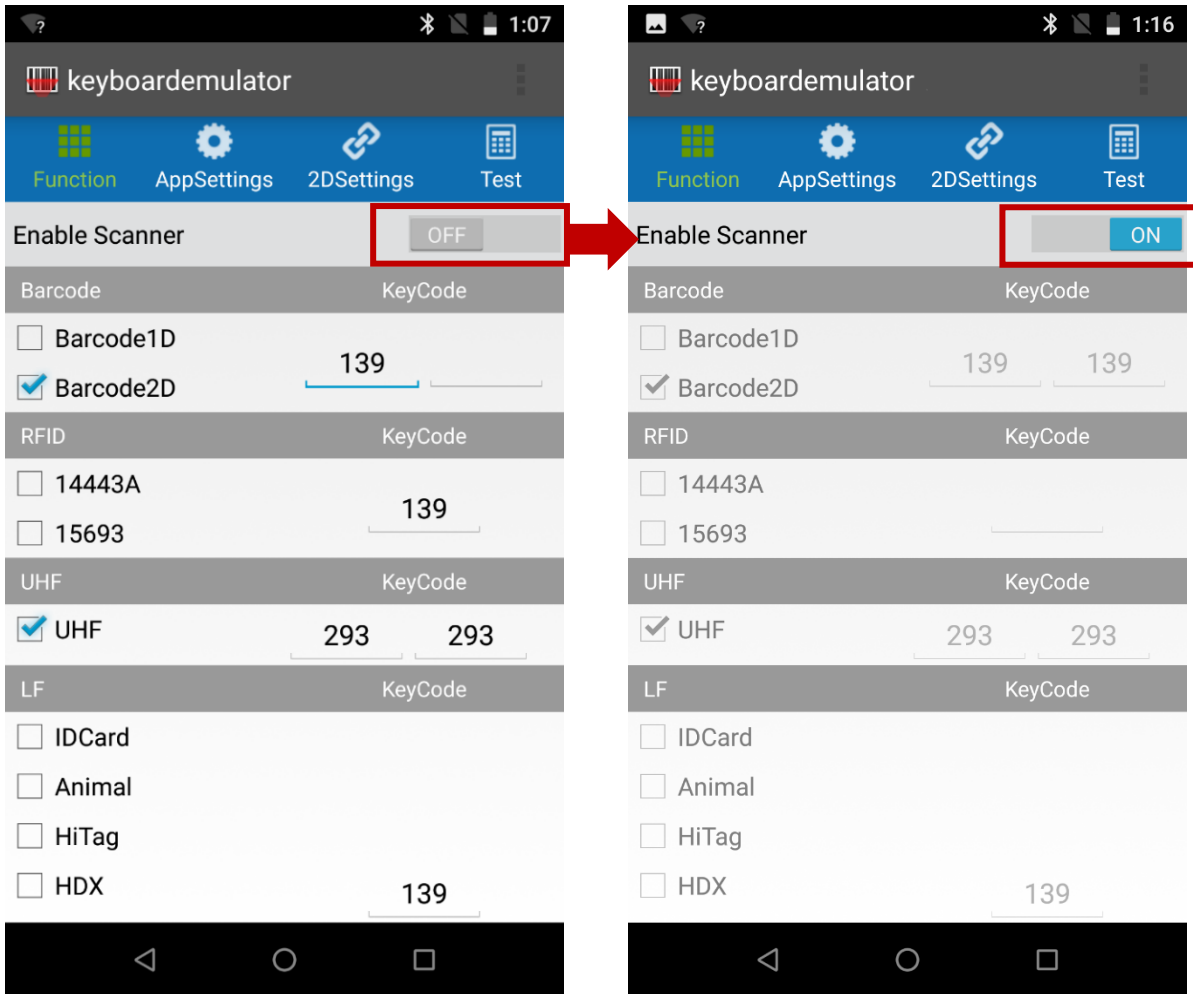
1:07

keyboardemulator

Function AppSettings 2DSettings Test

Enable Scanner OFF

Barcode KeyCode

Barcode1D
Barcode2D 139

RFID KeyCode

14443A
15693 139

UHF KeyCode

UHF 293 293

LF KeyCode

IDCard
Animal
HiTag
HDX 139

1:16

keyboardemulator

Function AppSettings 2DSettings Test

Enable Scanner ON

Barcode KeyCode

Barcode1D
Barcode2D 139 139

RFID KeyCode

14443A
15693

UHF KeyCode

UHF 293 293

LF KeyCode

IDCard
Animal
HiTag
HDX 139